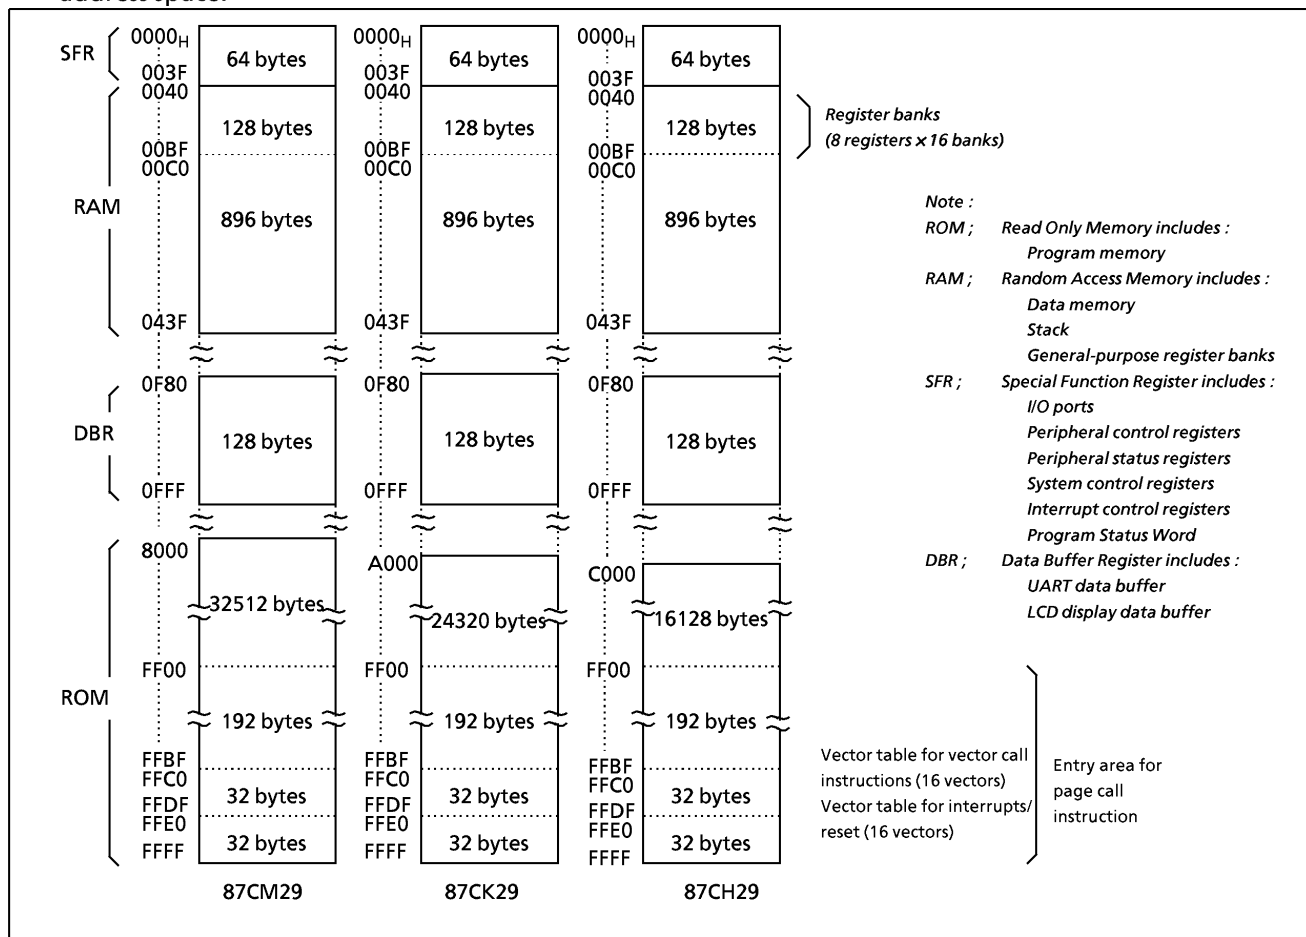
address space.

SFR
RAM
DBR
ROM

$0000_H$
003F
0040
00BF
00C0
043F
0F80
0FFF
8000
FF00
FFBF
FFC0
FFDF
FFE0
FFFF

64 bytes
128 bytes
896 bytes
128 bytes
32512 bytes
192 bytes
32 bytes
32 bytes

87CM29

$0000_H$
003F
0040
00BF
00C0
043F
0F80
0FFF
A000
FF00
FFBF
FFC0
FFDF
FFE0
FFFF

64 bytes
128 bytes
896 bytes
128 bytes
24320 bytes
192 bytes
32 bytes
32 bytes

87CK29

$0000_H$
003F
0040
00BF
00C0
043F
0F80
0FFF
C000
FF00
FFBF
FFC0
FFDF
FFE0
FFFF

64 bytes
128 bytes
896 bytes
128 bytes
16128 bytes
192 bytes
32 bytes
32 bytes

87CH29

Register banks
(8 registers x 16 banks)

Note :
ROM ; Read Only Memory includes :
Program memory
RAM ; Random Access Memory includes :
Data memory
Stack
General-purpose register banks
SFR ; Special Function Register includes :
I/O ports
Peripheral control registers
Peripheral status registers
System control registers
Interrupt control registers
Program Status Word
DBR ; Data Buffer Register includes :
UART data buffer
LCD display data buffer

Vector table for vector call instructions (16 vectors)
Vector table for interrupts/ reset (16 vectors)

Entry area for page call instruction